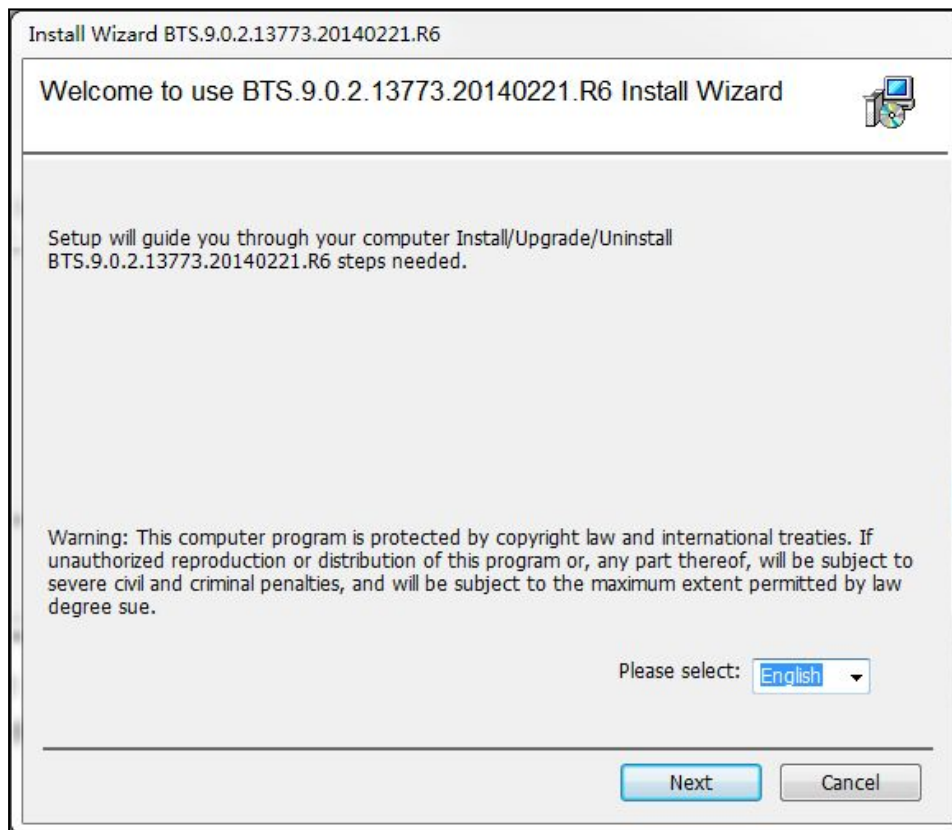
Install Wizard BTS.9.0.2.13773.20140221.R6

Welcome to use BTS.9.0.2.13773.20140221.R6 Install Wizard

Setup will guide you through your computer Install/Upgrade/Uninstall BTS.9.0.2.13773.20140221.R6 steps needed.

Warning: This computer program is protected by copyright law and international treaties. If unauthorized reproduction or distribution of this program or, any part thereof, will be subject to severe civil and criminal penalties, and will be subject to the maximum extent permitted by law degree sue.

Please select: English

Next

Cancel